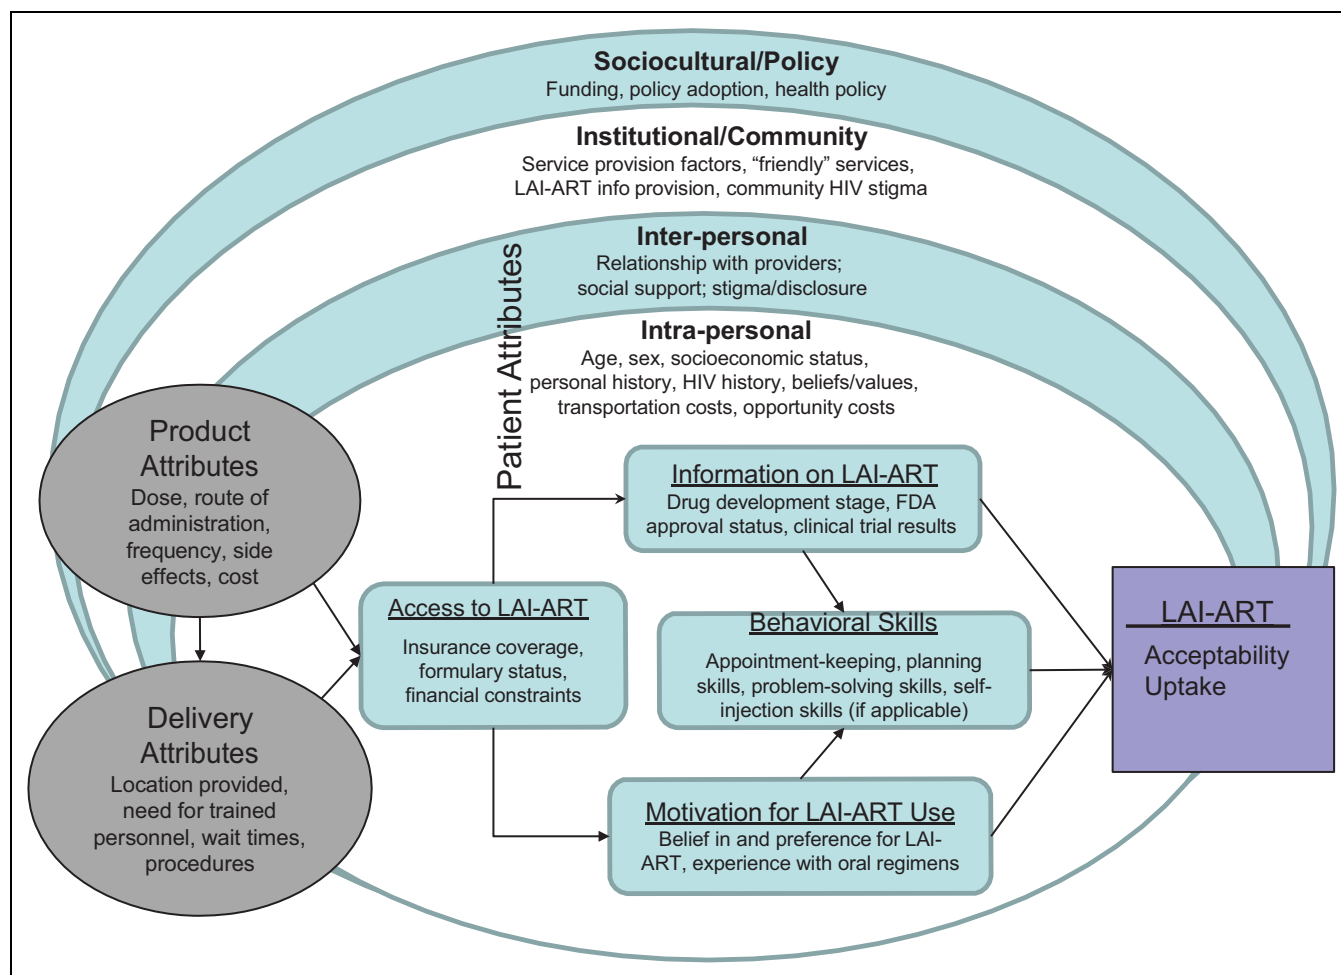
Sociocultural/Policy
Funding, policy adoption, health policy

Institutional/Community
Service provision factors, “friendly” services, LAI-ART info provision, community HIV stigma

Inter-personal
Relationship with providers; social support; stigma/disclosure

Intra-personal
Age, sex, socioeconomic status, personal history, HIV history, beliefs/values, transportation costs, opportunity costs

Patient Attributes

Product Attributes
Dose, route of administration, frequency, side effects, cost

Delivery Attributes
Location provided, need for trained personnel, wait times, procedures

Access to LAI-ART
Insurance coverage, formulary status, financial constraints

Information on LAI-ART
Drug development stage, FDA approval status, clinical trial results

Behavioral Skills
Appointment-keeping, planning skills, problem-solving skills, self-injection skills (if applicable)

Motivation for LAI-ART Use
Belief in and preference for LAI-ART, experience with oral regimens

LAI-ART
Acceptability
Uptake